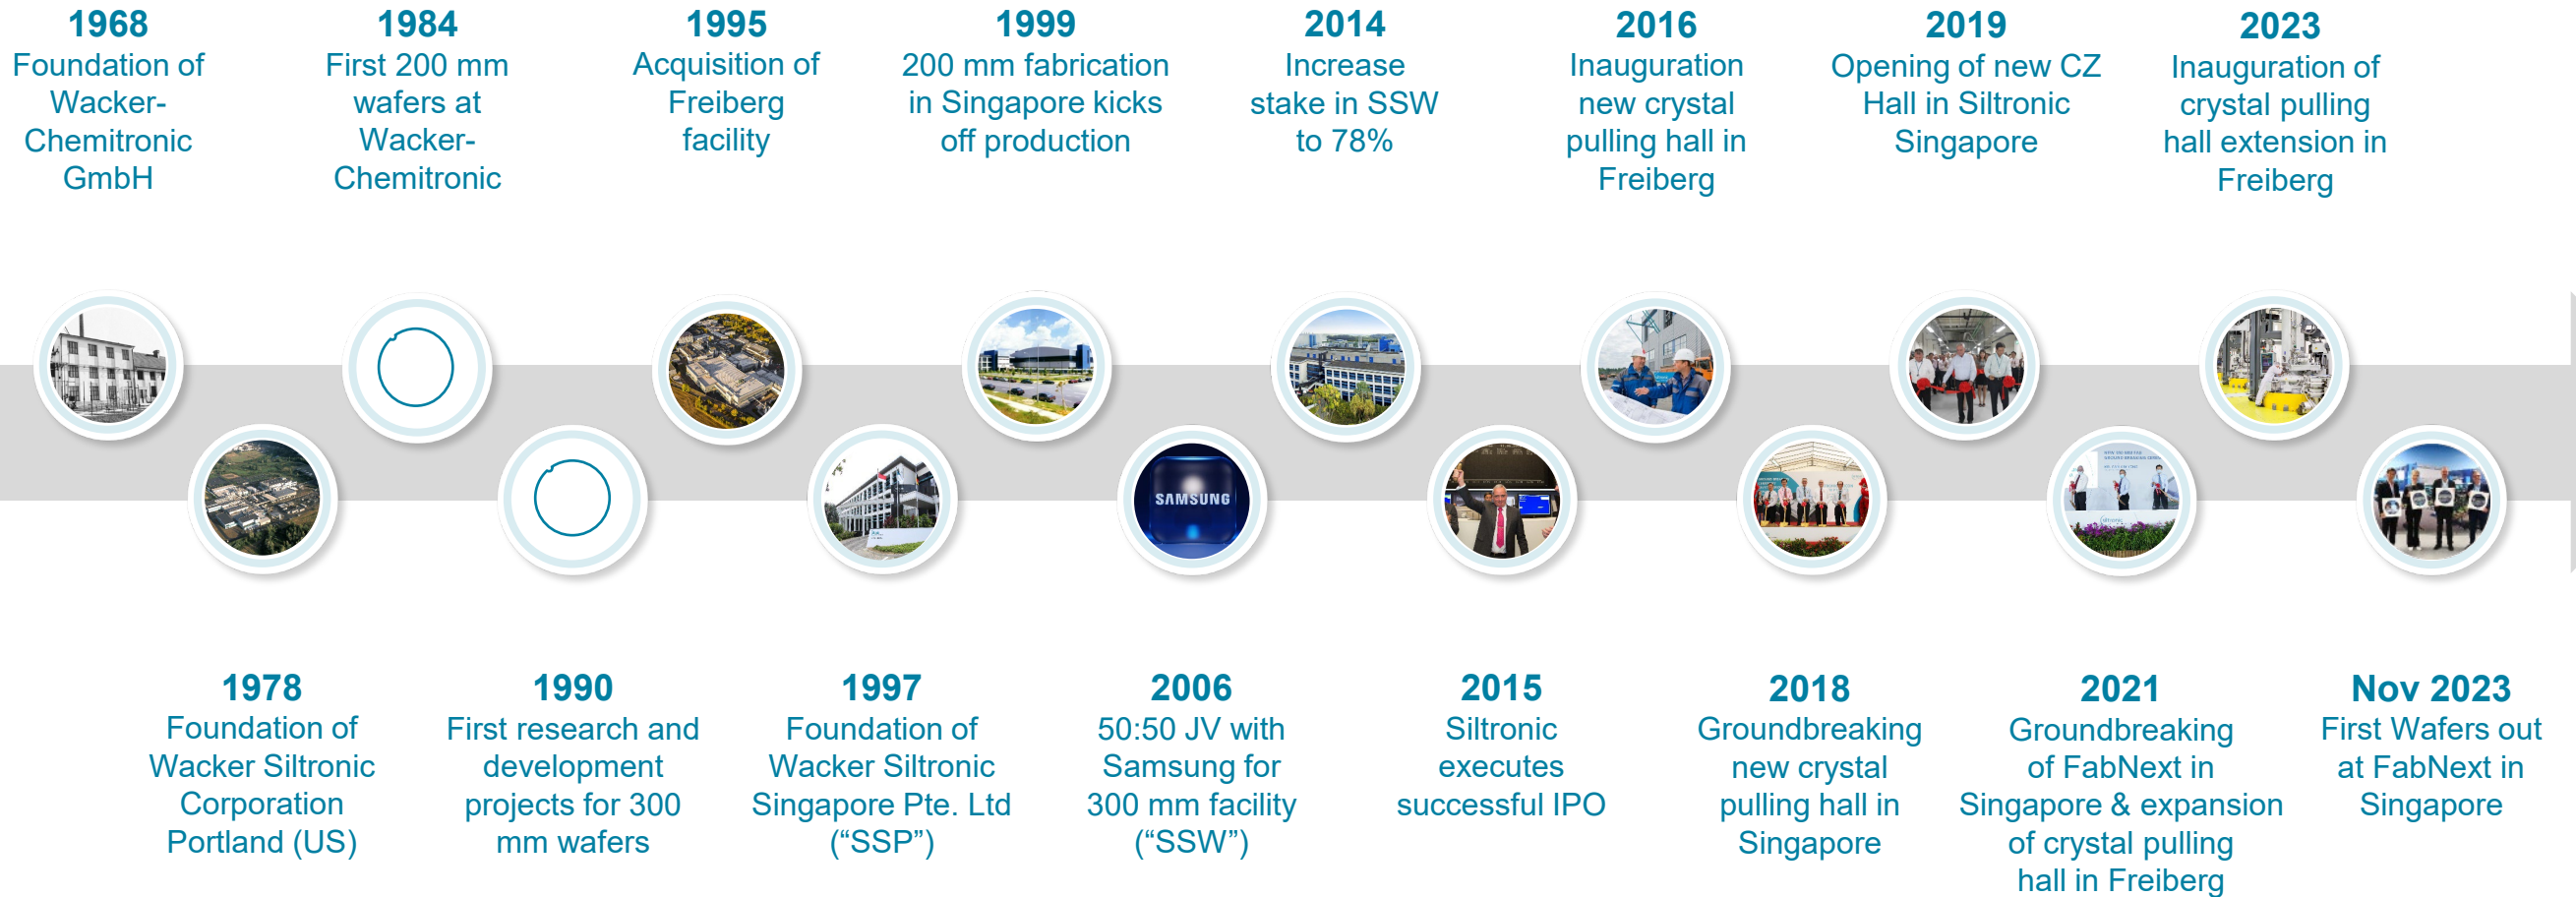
1968
Foundation of Wacker-Chemitronic GmbH

1984
First 200 mm wafers at Wacker-Chemitronic

1995
Acquisition of Freiberg facility

1999
200 mm fabrication in Singapore kicks off production

2014
Increase stake in SSW to 78%

2016
Inauguration new crystal pulling hall in Freiberg

2019
Opening of new CZ Hall in Siltronic Singapore

2023
Inauguration of crystal pulling hall extension in Freiberg

SAMSUNG

1978
Foundation of Wacker Siltronic Corporation Portland (US)

1990
First research and development projects for 300 mm wafers

1997
Foundation of Wacker Siltronic Singapore Pte. Ltd (“SSP”)

2006
50:50 JV with Samsung for 300 mm facility (“SSW”)

2015
Siltronic executes successful IPO

2018
Groundbreaking new crystal pulling hall in Singapore

2021
Groundbreaking of FabNext in Singapore & expansion of crystal pulling hall in Freiberg

Nov 2023
First Wafers out at FabNext in Singapore